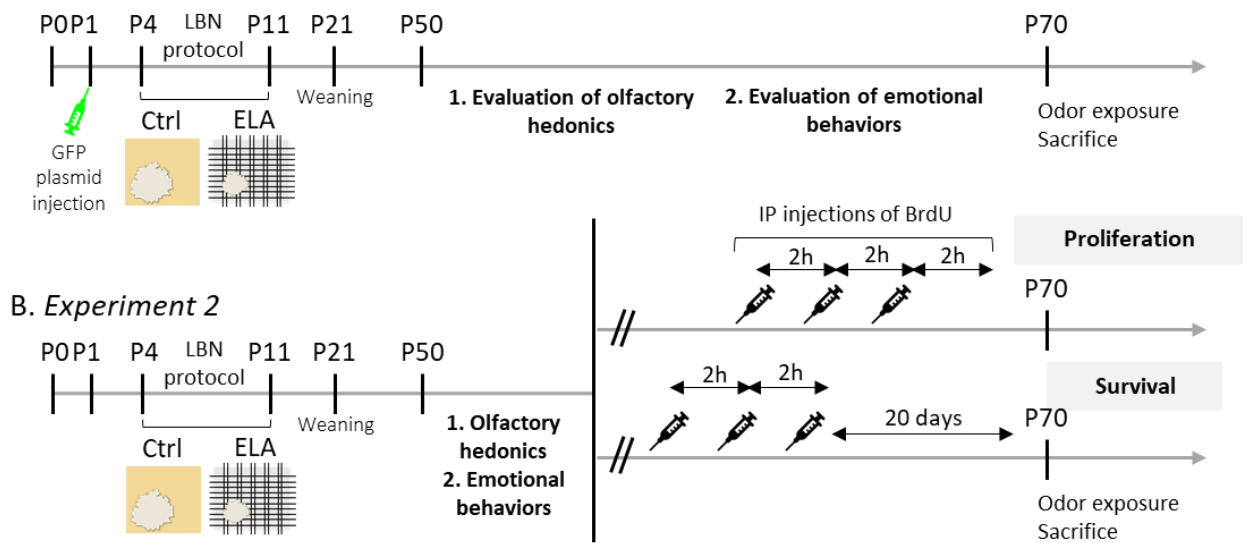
P0 P1 P4 LBN protocol P11 P21 P50 P70

Weaning

GFP plasmid injection

Ctrl ELA

1. Evaluation of olfactory hedonics

2. Evaluation of emotional behaviors

Odor exposure
Sacrifice

B. *Experiment 2*

P0 P1 P4 LBN protocol P11 P21 P50

Weaning

Ctrl ELA

1. Olfactory hedonics
2. Emotional behaviors

IP injections of BrdU

Proliferation

2h 2h 2h

P70

Survival

2h 2h

20 days

P70

Odor exposure
Sacrifice